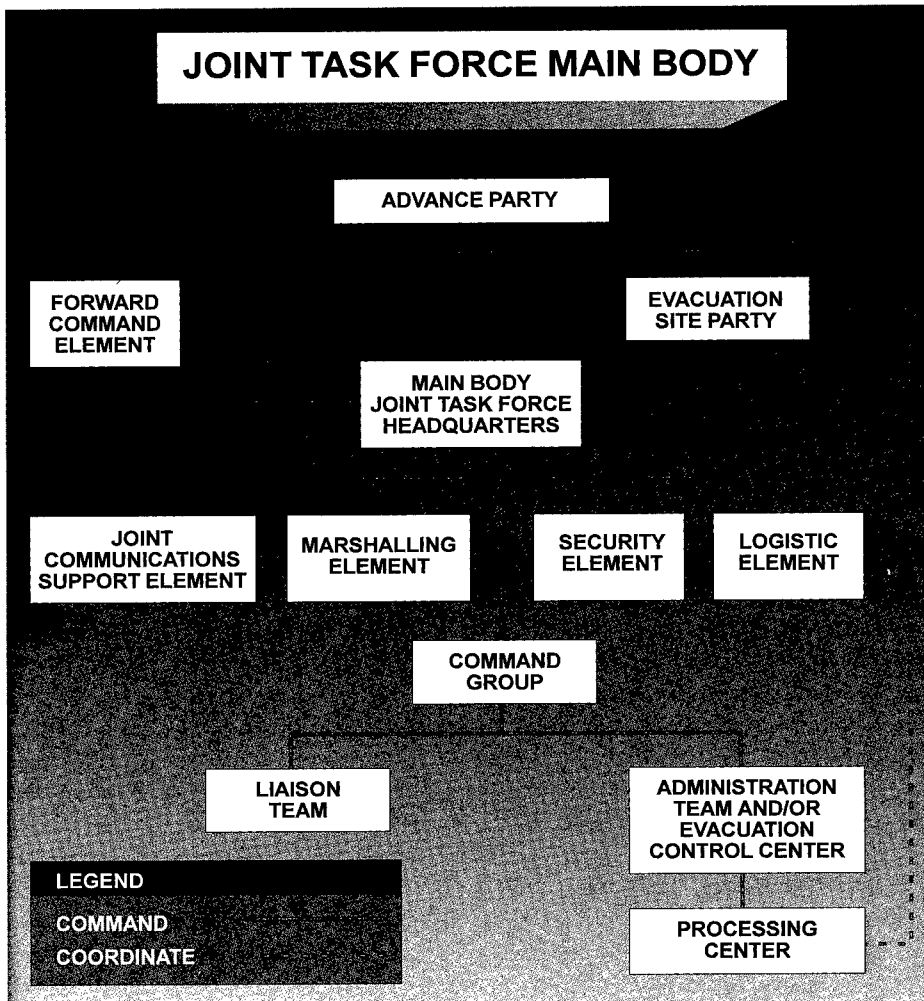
JOINT TASK FORCE MAIN BODY

ADVANCE PARTY

FORWARD COMMAND ELEMENT

EVACUATION SITE PARTY

MAIN BODY JOINT TASK FORCE HEADQUARTERS

JOINT COMMUNICATIONS SUPPORT ELEMENT

MARSHALLING ELEMENT

SECURITY ELEMENT

LOGISTIC ELEMENT

COMMAND GROUP

LIAISON TEAM

ADMINISTRATION TEAM AND/OR EVACUATION CONTROL CENTER

PROCESSING CENTER

LEGEND
COMMAND
COORDINATE